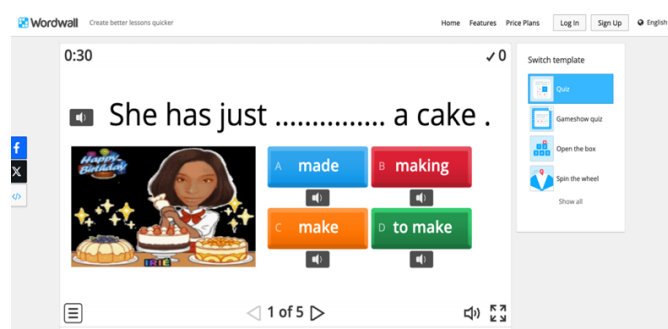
Wordwall Create better lessons quicker

Home Features Price Plans Log in Sign Up English

0:30 ✓0

She has just .............. a cake .

Happy Birthday

IRIE

A made
B making
C make
D to make

1 of 5

Switch template
Quiz
Gameshow quiz
Open the box
Spin the wheel
Show all